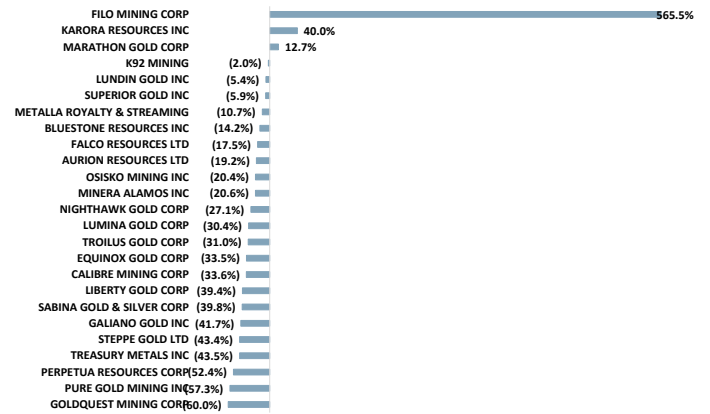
| Company | Change |
|---|---|
| FILO MINING CORP | 565.5% |
| KARORA RESOURCES INC | 40.0% |
| MARATHON GOLD CORP | 12.7% |
| K92 MINING | (2.0%) |
| LUNDIN GOLD INC | (5.4%) |
| SUPERIOR GOLD INC | (5.9%) |
| METALLA ROYALTY & STREAMING | (10.7%) |
| BLUESTONE RESOURCES INC | (14.2%) |
| FALCO RESOURCES LTD | (17.5%) |
| AURION RESOURCES LTD | (19.2%) |
| OSISKO MINING INC | (20.4%) |
| MINERA ALAMOS INC | (20.6%) |
| NIGHTHAWK GOLD CORP | (27.1%) |
| LUMINA GOLD CORP | (30.4%) |
| TROILUS GOLD CORP | (31.0%) |
| EQUINOX GOLD CORP | (33.5%) |
| CALIBRE MINING CORP | (33.6%) |
| LIBERTY GOLD CORP | (39.4%) |
| SABINA GOLD & SILVER CORP | (39.8%) |
| GALIANO GOLD INC | (41.7%) |
| STEPPE GOLD LTD | (43.4%) |
| TREASURY METALS INC | (43.5%) |
| PERPETUA RESOURCES CORP | (52.4%) |
| PURE GOLD MINING INC | (57.3%) |
| GOLDQUEST MINING CORP | (60.0%) |